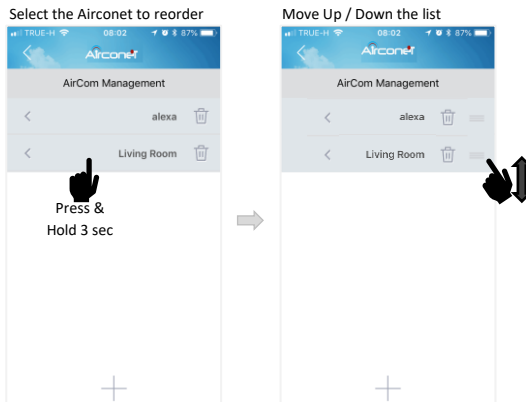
Select the Airconet to reorder

TRUE-H 08:02 87%

Airconet

AirCom Management

alexa

Living Room

Press & Hold 3 sec

+

Move Up / Down the list

TRUE-H 08:02 87%

Airconet

AirCom Management

alexa

Living Room

+